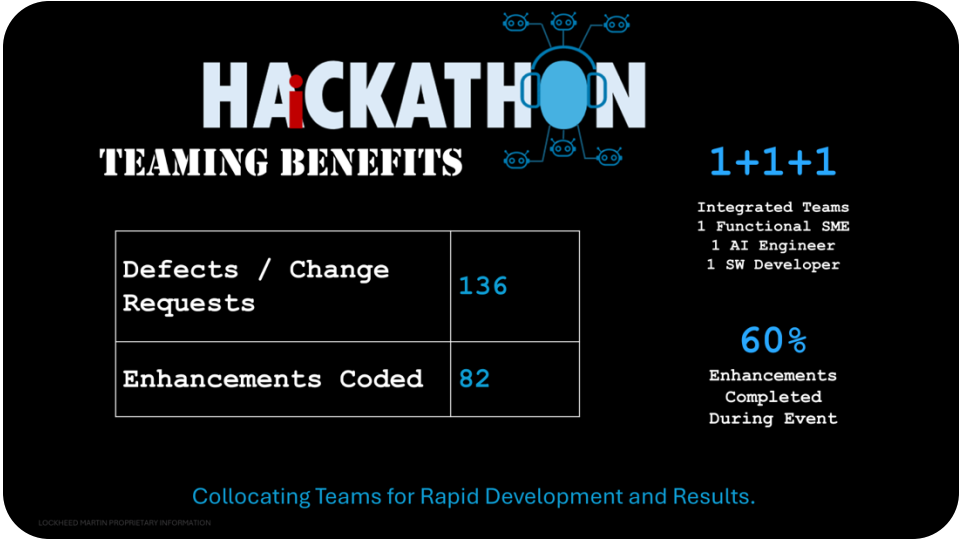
HAiCKATHON

TEAMING BENEFITS

| Defects / Change Requests | 136 |
|---|---|
| Enhancements Coded | 82 |

1+1+1

Integrated Teams
1 Functional SME
1 AI Engineer
1 SW Developer

60%

Enhancements Completed During Event

Collocating Teams for Rapid Development and Results.

LOCKHEED MARTIN PROPRIETARY INFORMATION